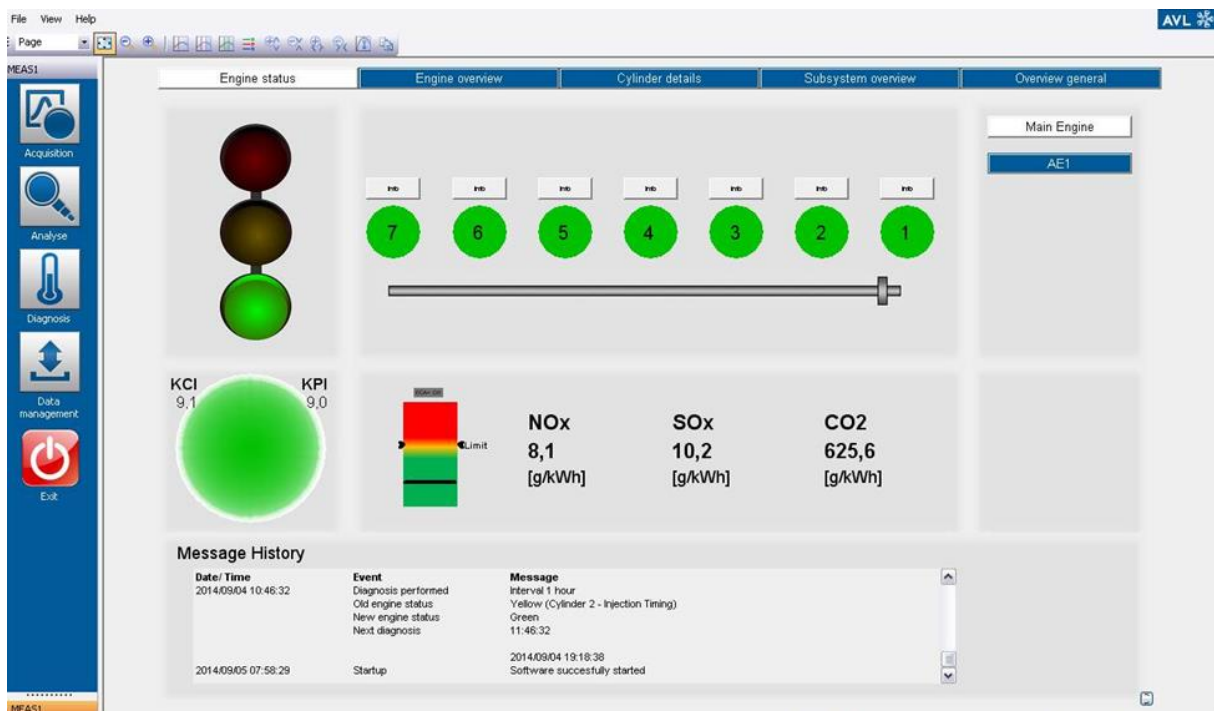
File View Help

Page

AVL

MEAS1

Acquisition

Analyse

Diagnosis

Data management

Exit

MEAS1

Engine status | Engine overview | Cylinder details | Subsystem overview | Overview general

Main Engine

AE1

Info Info Info Info Info Info Info

7 6 5 4 3 2 1

KCI
9,1

KPI
9,0

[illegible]

Limit

NOx
8,1
[g/kWh]

SOx
10,2
[g/kWh]

CO2
625,6
[g/kWh]

Message History

| Date/ Time | Event | Message |
|---|---|---|
| 2014/09/04 10:46:32 | Diagnosis performed | Interval 1 hour |
| | Old engine status | Yellow (Cylinder 2 - Injection Timing) |
| | New engine status | Green |
| | Next diagnosis | 11:46:32 |
| | | 2014/09/04 19:18:38 |
| 2014/09/05 07:58:29 | Startup | Software succesfully started |